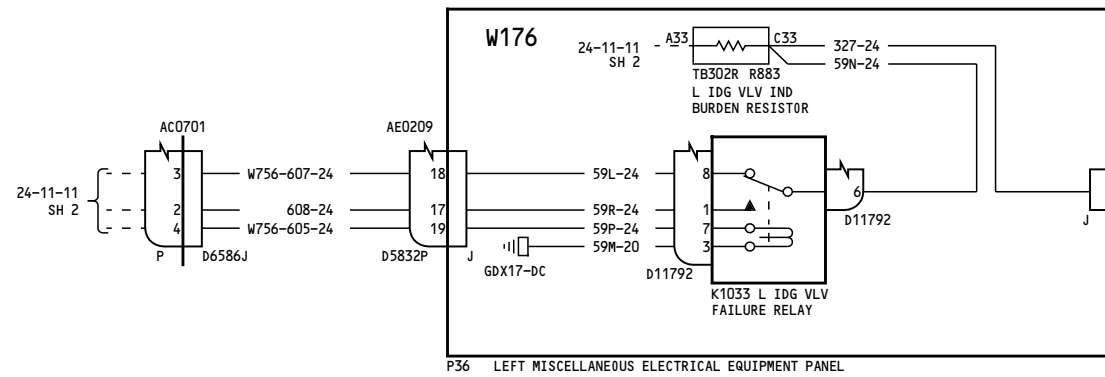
W176

24-11-11
SH 2

A33
C33
327-24
59N-24
TB302R R883
L IDG VLV IND
BURDEN RESISTOR

AC0701
AE0209

24-11-11
SH 2

3
2
4
W756-607-24
608-24
W756-605-24
P
D6586J

18
17
19
59L-24
59R-24
59P-24
59M-20
D5832P
J
GDX17-DC

8
1
7
3
D11792
6
D11792

K1033 L IDG VLV
FAILURE RELAY

J

P36 LEFT MISCELLANEOUS ELECTRICAL EQUIPMENT PANEL